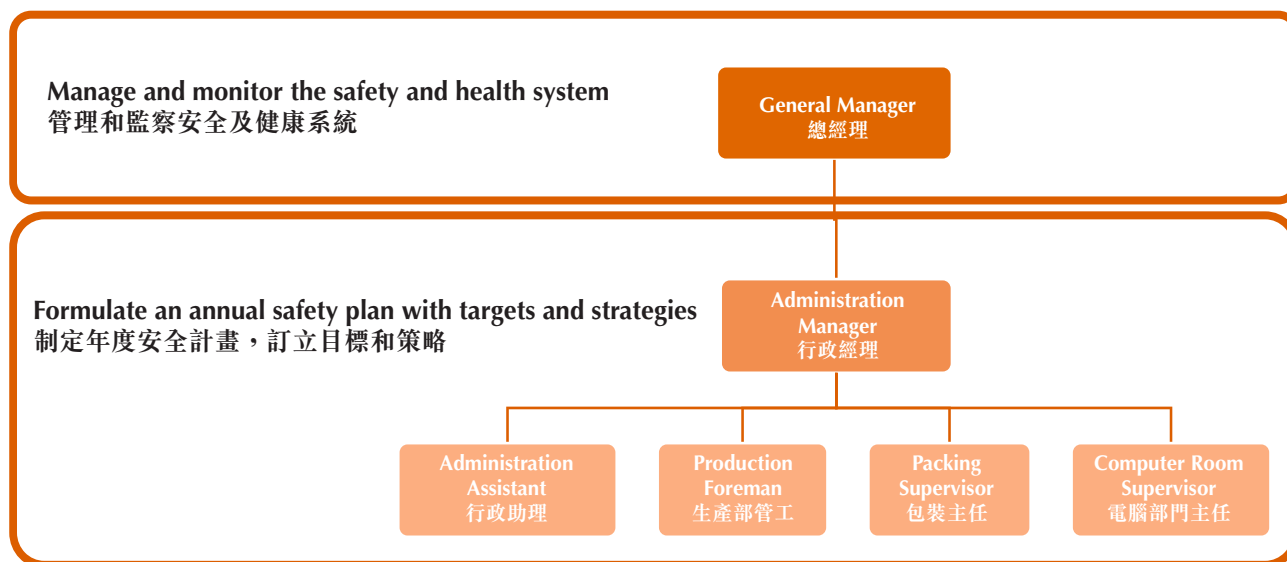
Manage and monitor the safety and health system
管理和監察安全及健康系統

General Manager
總經理

Formulate an annual safety plan with targets and strategies
制定年度安全計畫，訂立目標和策略

Administration Manager
行政經理

Administration Assistant
行政助理

Production Foreman
生產部管工

Packing Supervisor
包裝主任

Computer Room Supervisor
電腦部門主任